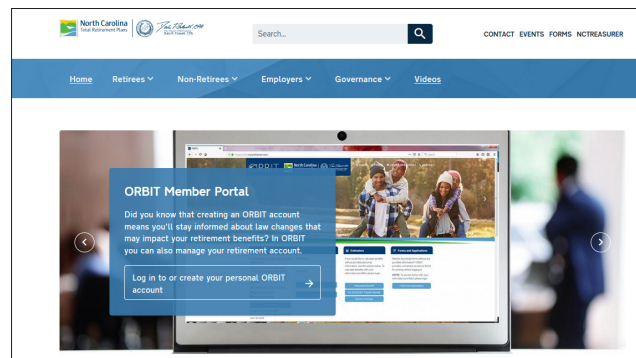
North Carolina
Total Retirement Plans

Search...

CONTACT EVENTS FORMS NCTREASURER

Home Retirees Non-Retirees Employers Governance Videos

ORBIT Member Portal

Did you know that creating an ORBIT account means you'll stay informed about law changes that may impact your retirement benefits? In ORBIT you can also manage your retirement account.

Log in to or create your personal ORBIT account